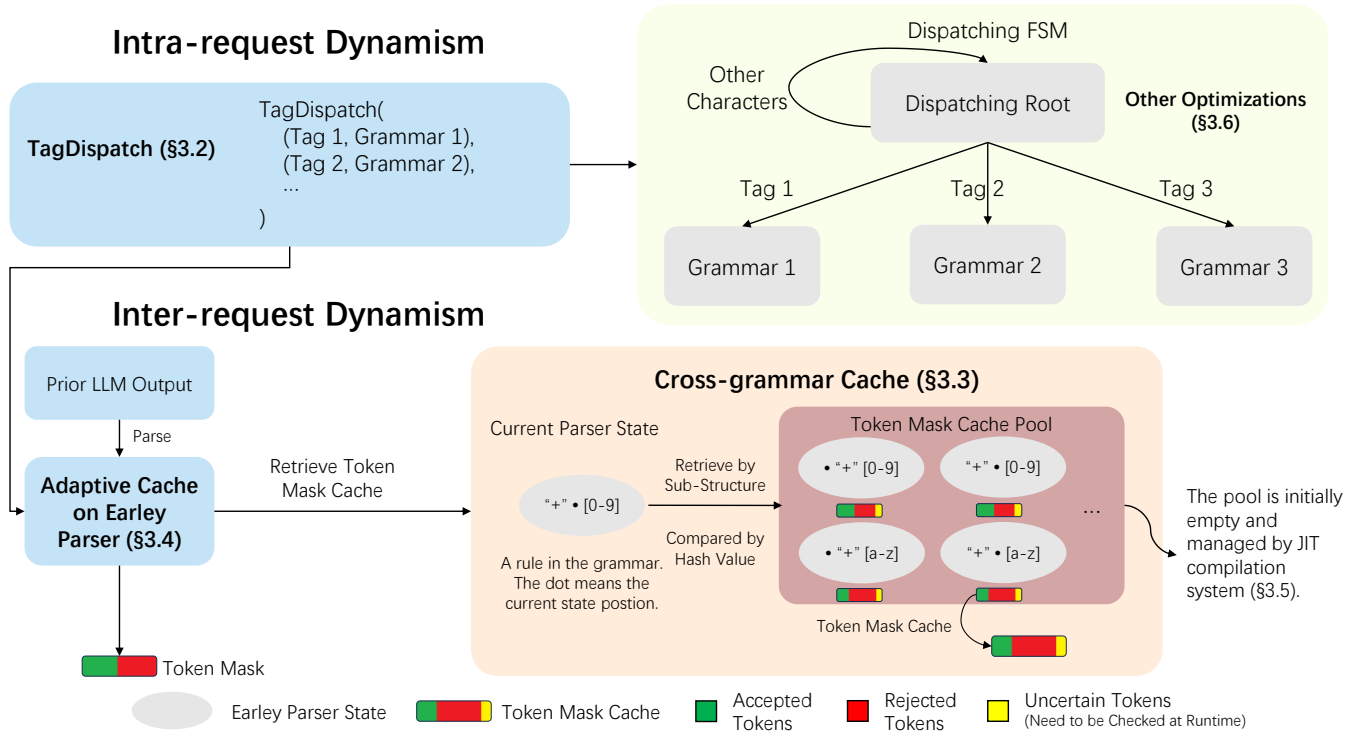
Intra-request Dynamism

TagDispatch (§3.2)

TagDispatch(
(Tag 1, Grammar 1),
(Tag 2, Grammar 2),
...
)

Dispatching FSM

Other Characters

Dispatching Root

Other Optimizations (§3.6)

Tag 1

Tag 2

Tag 3

Grammar 1

Grammar 2

Grammar 3

Inter-request Dynamism

Prior LLM Output

Parse

Adaptive Cache on Earley Parser (§3.4)

Retrieve Token Mask Cache

Token Mask

Cross-grammar Cache (§3.3)

Current Parser State

“+” • [0-9]

A rule in the grammar. The dot means the current state postion.

Retrieve by Sub-Structure

Compared by Hash Value

Token Mask Cache Pool

• “+” [0-9]

“+” • [0-9]

• “+” [a-z]

“+” • [a-z]

...

Token Mask Cache

The pool is initially empty and managed by JIT compilation system (§3.5).

Earley Parser State

Token Mask Cache

Accepted Tokens

Rejected Tokens

Uncertain Tokens (Need to be Checked at Runtime)